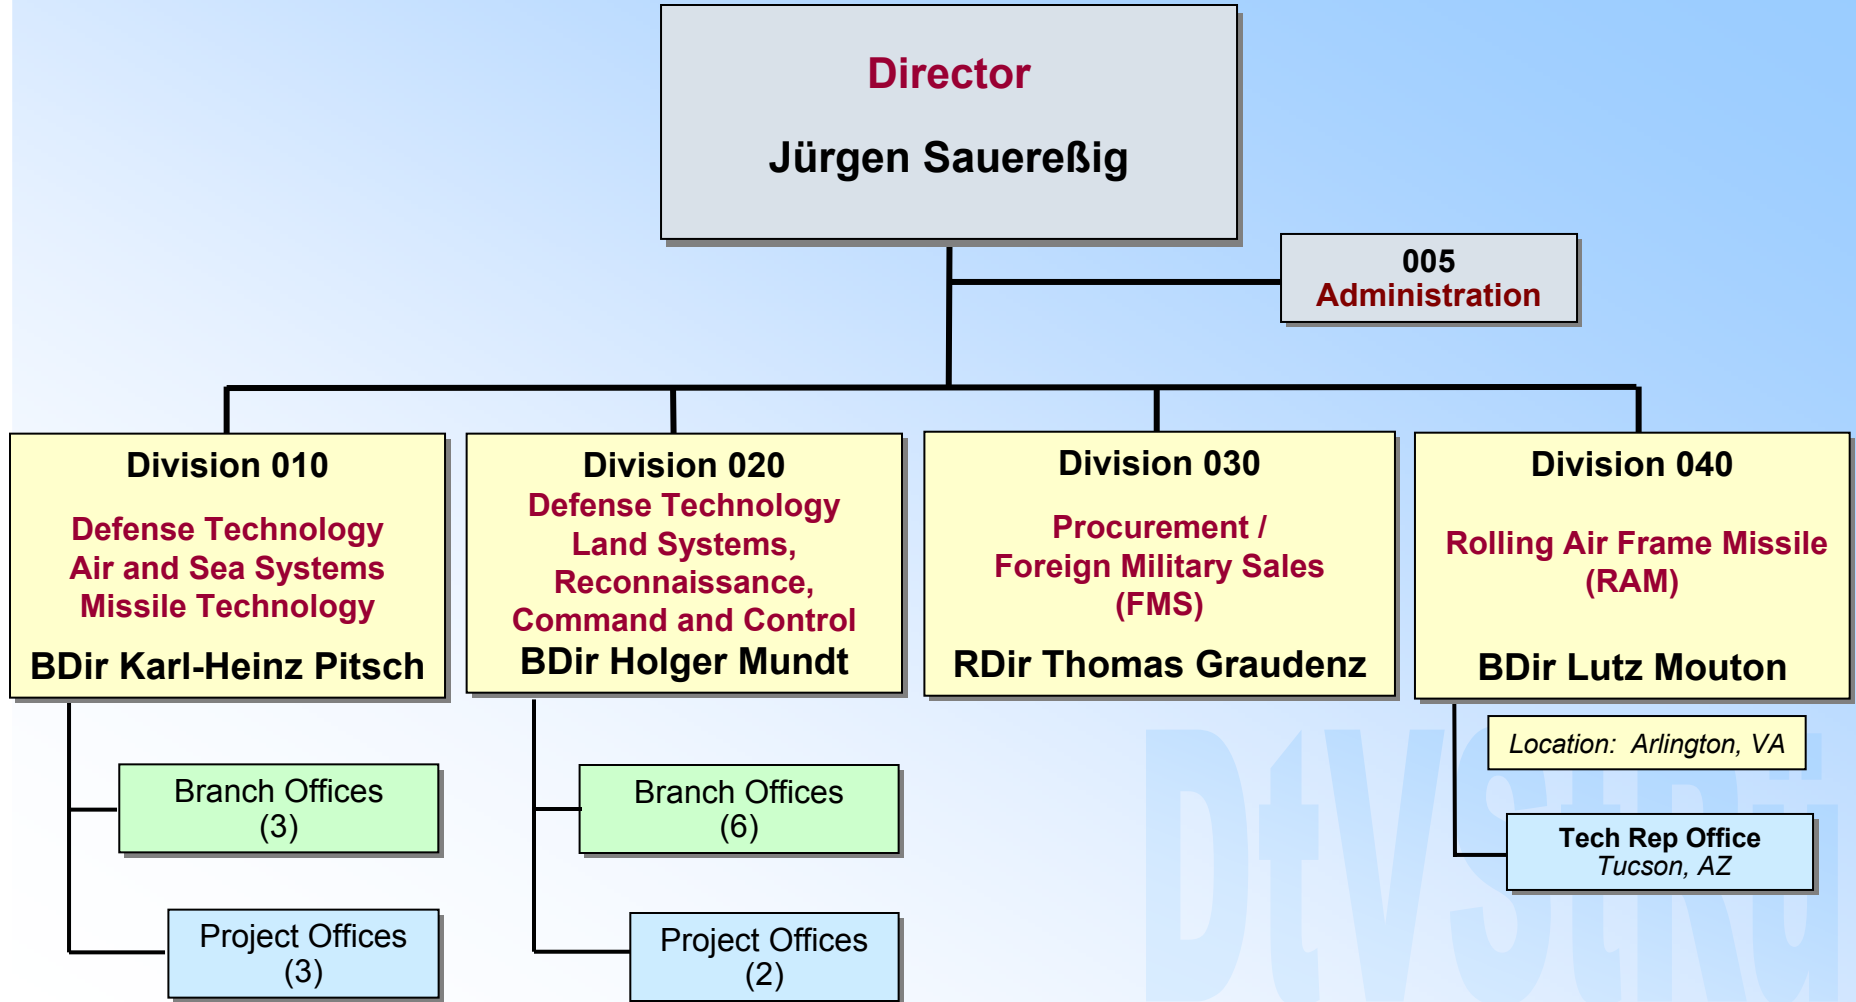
Director

Jürgen Sauereßig

005
Administration

Division 010
Defense Technology
Air and Sea Systems
Missile Technology
BDir Karl-Heinz Pitsch

Division 020
Defense Technology
Land Systems,
Reconnaissance,
Command and Control
BDir Holger Mundt

Division 030
Procurement /
Foreign Military Sales
(FMS)
RDir Thomas Graudenz

Division 040
Rolling Air Frame Missile
(RAM)
BDir Lutz Mouton

Location: Arlington, VA

Branch Offices
(3)

Project Offices
(3)

Branch Offices
(6)

Project Offices
(2)

Tech Rep Office
Tucson, AZ

DtVStRü